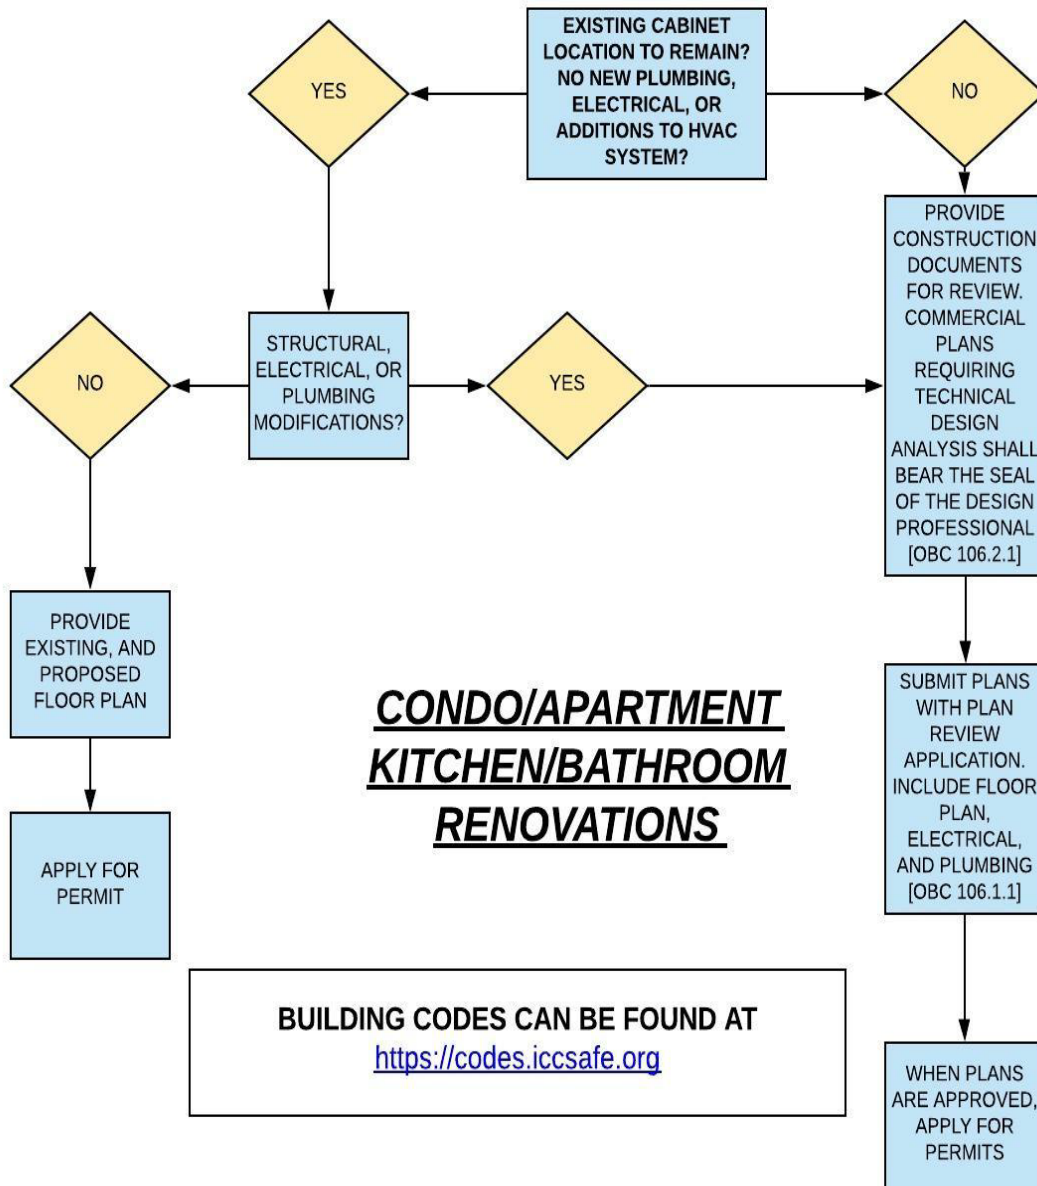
EXISTING CABINET LOCATION TO REMAIN? NO NEW PLUMBING, ELECTRICAL, OR ADDITIONS TO HVAC SYSTEM?

YES

NO

PROVIDE CONSTRUCTION DOCUMENTS FOR REVIEW. COMMERCIAL PLANS REQUIRING TECHNICAL DESIGN ANALYSIS SHALL BEAR THE SEAL OF THE DESIGN PROFESSIONAL [OBC 106.2.1]

STRUCTURAL, ELECTRICAL, OR PLUMBING MODIFICATIONS?

NO

YES

PROVIDE EXISTING, AND PROPOSED FLOOR PLAN

APPLY FOR PERMIT

CONDO/APARTMENT KITCHEN/BATHROOM RENOVATIONS

SUBMIT PLANS WITH PLAN REVIEW APPLICATION. INCLUDE FLOOR PLAN, ELECTRICAL, AND PLUMBING [OBC 106.1.1]

BUILDING CODES CAN BE FOUND AT https://codes.iccsafe.org

WHEN PLANS ARE APPROVED, APPLY FOR PERMITS